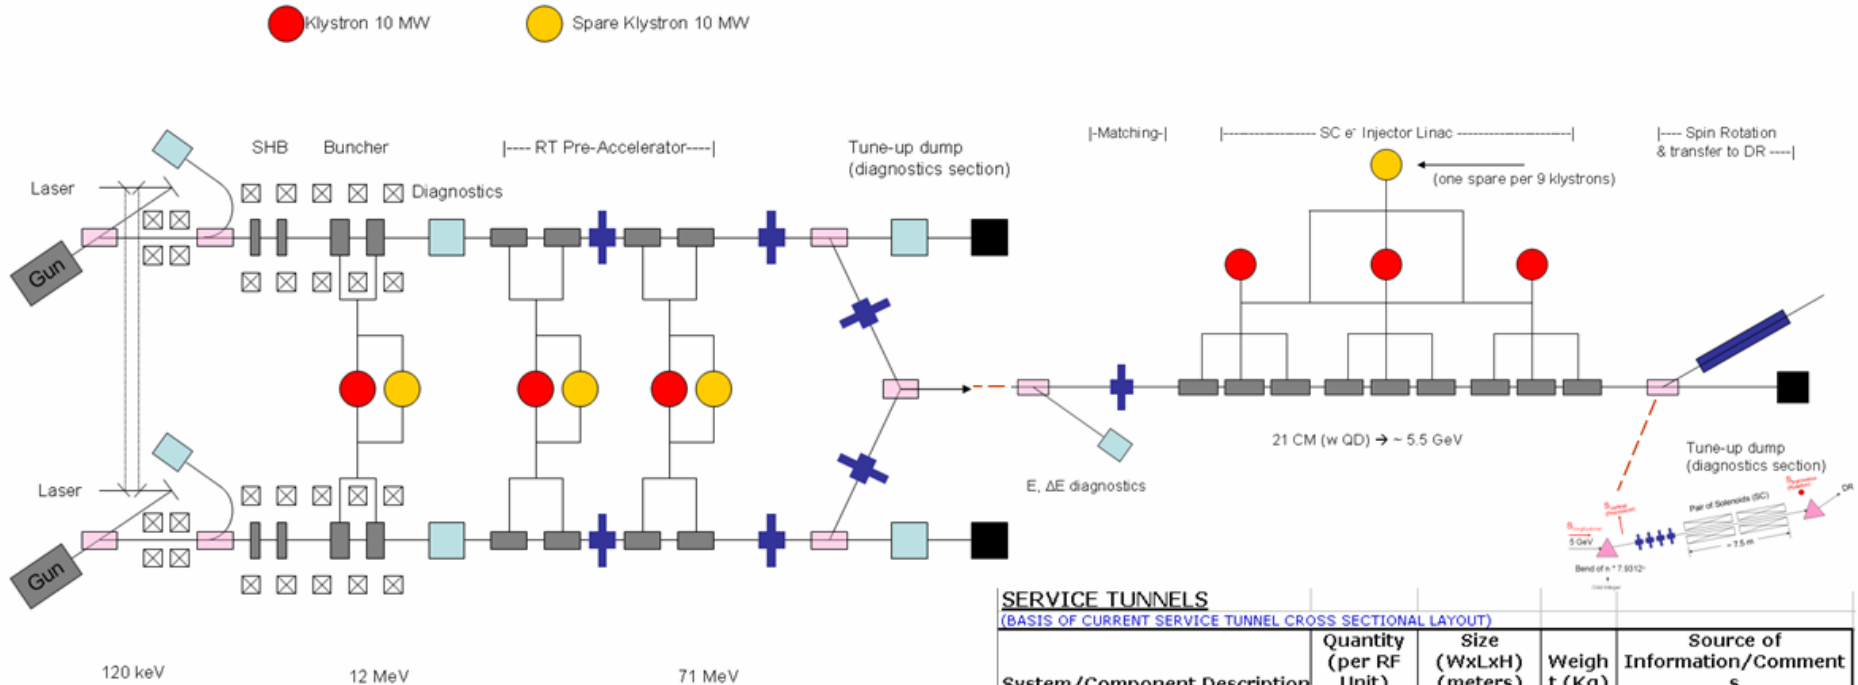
Klystron 10 MW
Spare Klystron 10 MW

SHB
Buncher
|---- RT Pre-Accelerator----|
Tune-up dump (diagnostics section)
|-Matching-|
|------------------ SC e⁻ Injector Linac ---------------------|
|---- Spin Rotation & transfer to DR ----|

Laser
Diagnostics
(one spare per 9 klystrons)
Gun

21 CM (w QD) → ~ 5.5 GeV
E, ΔE diagnostics
Tune-up dump (diagnostics section)

Laser
Gun

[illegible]
5 GeV
Pair of Solenoids (SC)
~ 7.5 m
DR
Bend of n * 7.9312°

120 keV
12 MeV
71 MeV

SERVICE TUNNELS
(BASIS OF CURRENT SERVICE TUNNEL CROSS SECTIONAL LAYOUT)

| System/Component Description | Quantity (per RF Unit) | Size (WxLxH) (meters) | Weight (Kg) | Source of Information/Comments |
|---|---|---|---|---|